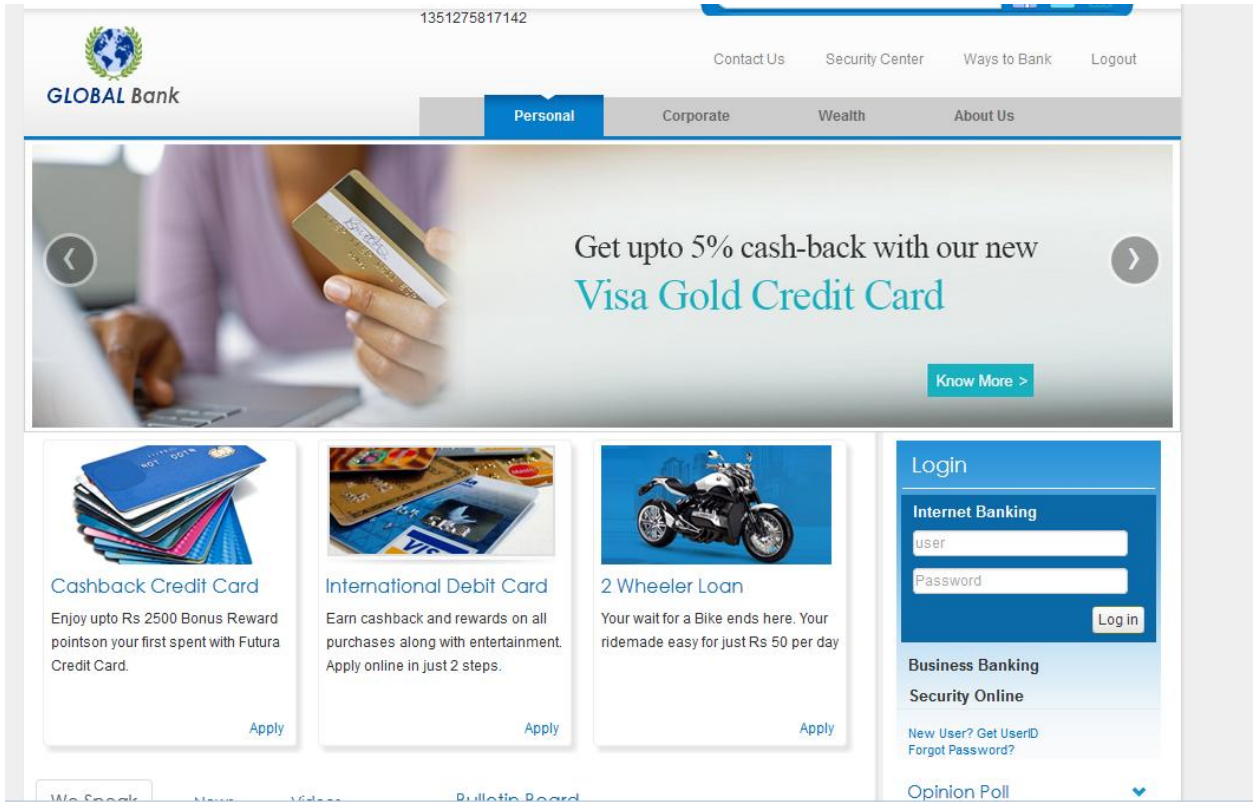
1351275817142

GLOBAL Bank

Contact Us Security Center Ways to Bank Logout

Personal Corporate Wealth About Us

Get upto 5% cash-back with our new
Visa Gold Credit Card

Know More >

Cashback Credit Card
Enjoy upto Rs 2500 Bonus Reward pointson your first spent with Futura Credit Card.
Apply

International Debit Card
Earn cashback and rewards on all purchases along with entertainment. Apply online in just 2 steps.
Apply

2 Wheeler Loan
Your wait for a Bike ends here. Your ridemade easy for just Rs 50 per day
Apply

Login
Internet Banking
user
Password
Log in
Business Banking
Security Online
New User? Get UserID
Forgot Password?

Opinion Poll

We Speak News Videos Bulletin Board